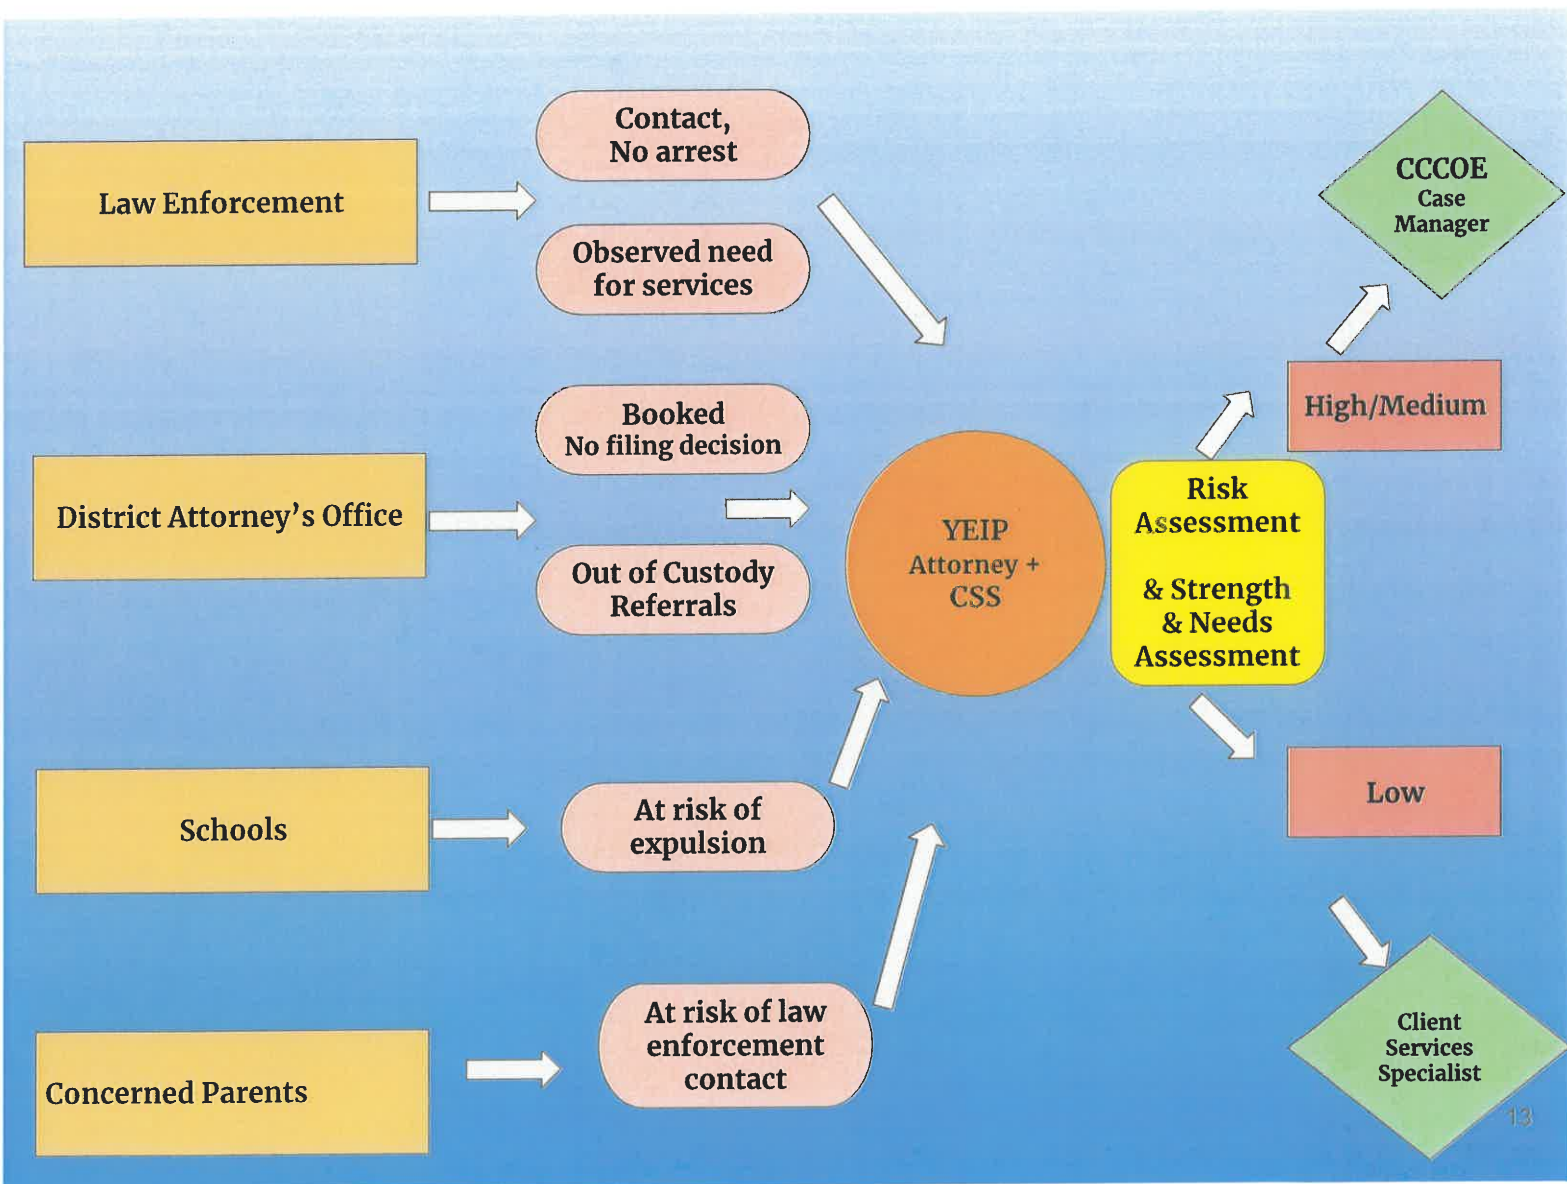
Law Enforcement

Contact, No arrest

Observed need for services

District Attorney's Office

Booked No filing decision

Out of Custody Referrals

Schools

At risk of expulsion

Concerned Parents

At risk of law enforcement contact

YEIP Attorney + CSS

Risk Assessment

& Strength & Needs Assessment

High/Medium

CCCOE Case Manager

Low

Client Services Specialist

13